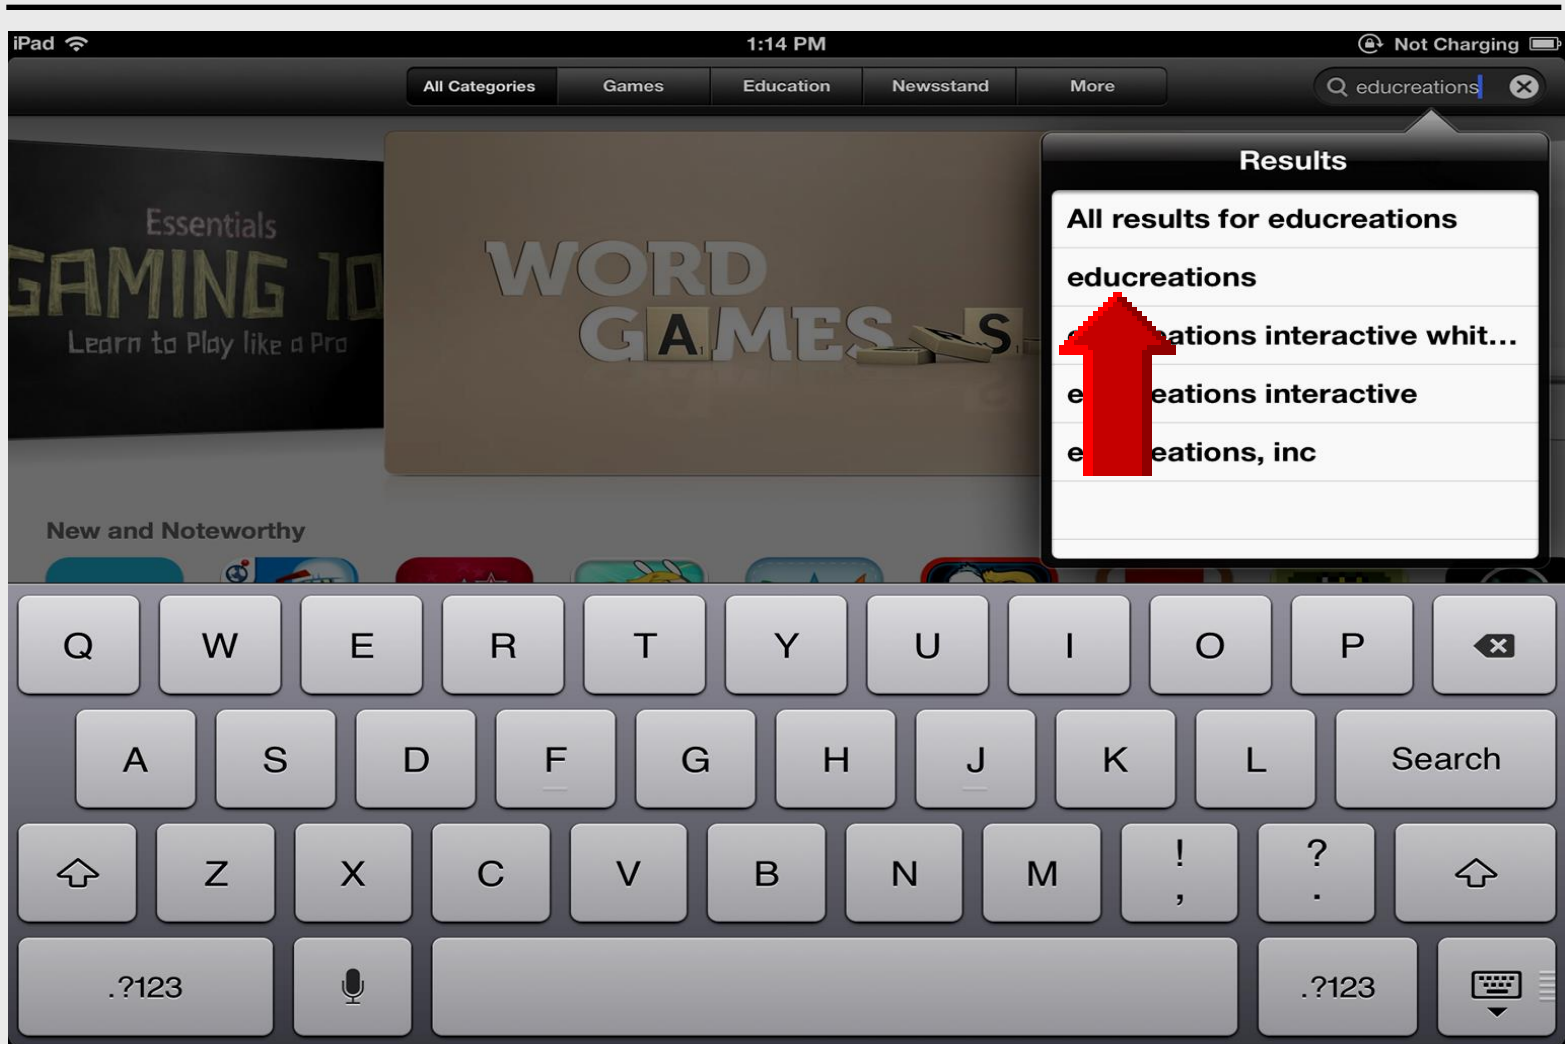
iPad 1:14 PM Not Charging

All Categories Games Education Newsstand More educreations

Results

All results for educreations

educreations

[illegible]ations interactive whit...

e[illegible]eations interactive

e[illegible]eations, inc

Essentials
GAMING 10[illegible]
Learn to Play like a Pro

WORD GAMES

New and Noteworthy

Q W E R T Y U I O P

A S D F G H J K L Search

Z X C V B N M ! , ? .

.?123 .?123